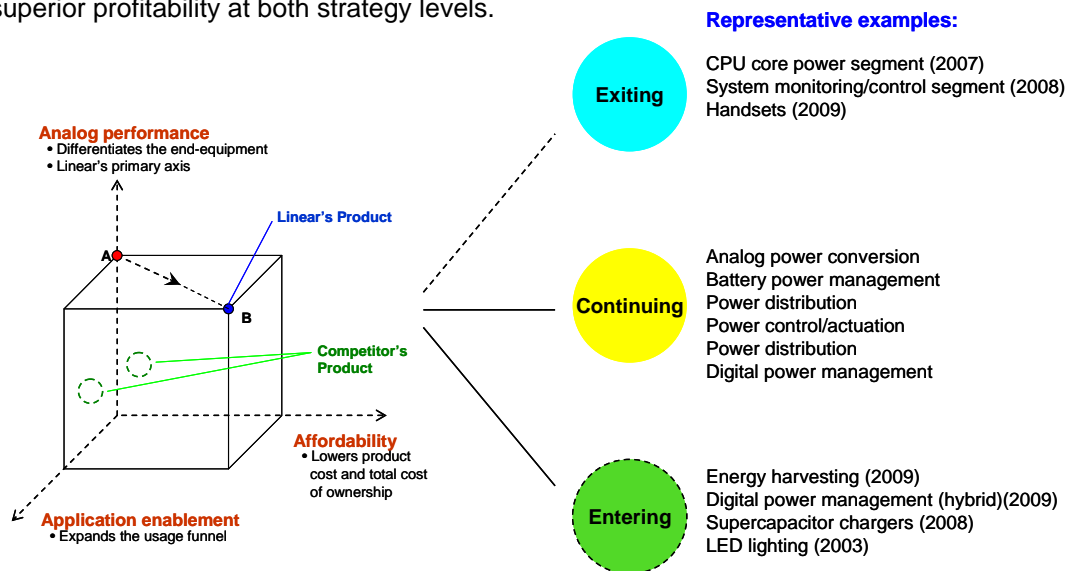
superior profitability at both strategy levels.

Analog performance
• Differentiates the end-equipment
• Linear's primary axis

Linear's Product

A

B

Competitor's Product

Affordability
• Lowers product cost and total cost of ownership

Application enablement
• Expands the usage funnel

Representative examples:

Exiting

CPU core power segment (2007)
System monitoring/control segment (2008)
Handsets (2009)

Continuing

Analog power conversion
Battery power management
Power distribution
Power control/actuation
Power distribution
Digital power management

Entering

Energy harvesting (2009)
Digital power management (hybrid)(2009)
Supercapacitor chargers (2008)
LED lighting (2003)